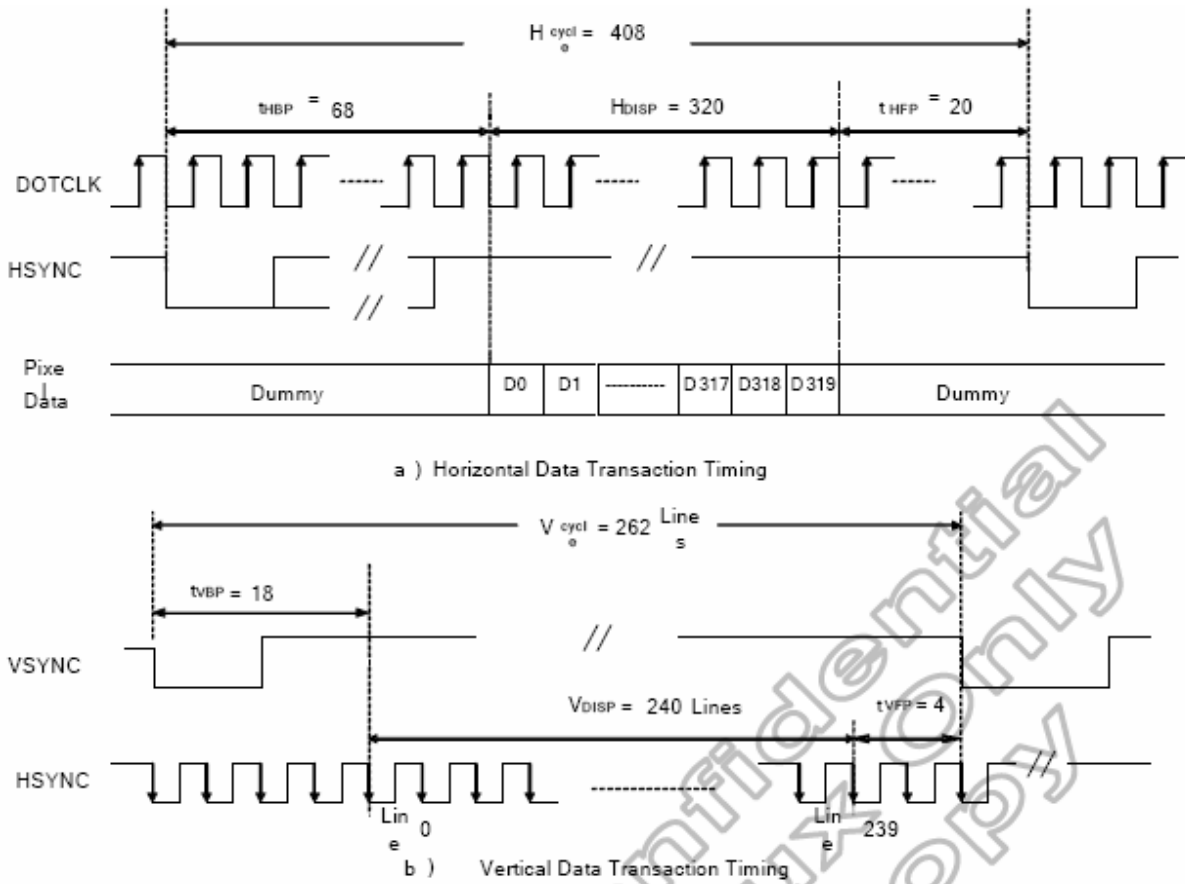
$H_{cycle}$ = 408

$t_{HBP}$ = 68

$H_{DISP}$ = 320

$t_{HFP}$ = 20

DOTCLK

HSYNC

//

//

//

Pixel Data

Dummy

D0

D1

D 317

D318

D319

Dummy

a ) Horizontal Data Transaction Timing

$V_{cycle}$ = 262 Lines

$t_{VBP}$ = 18

VSYNC

//

$V_{DISP}$ = 240 Lines

$t_{VFP}$ = 4

HSYNC

//

Line 0

Line 239

b ) Vertical Data Transaction Timing

Confidential Fux Only Copy